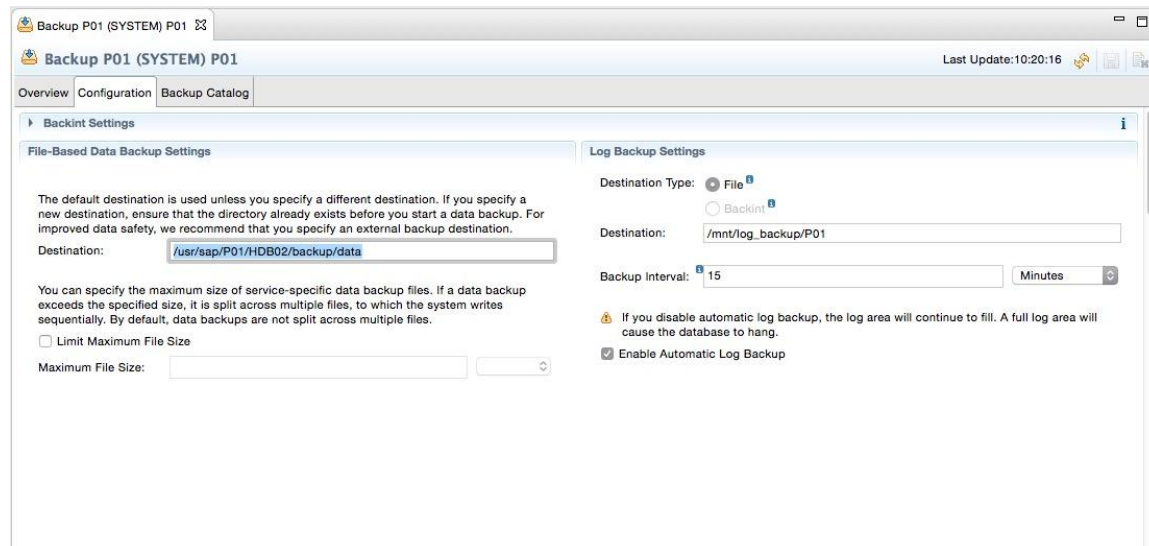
Backup P01 (SYSTEM) P01

Backup P01 (SYSTEM) P01

Last Update:10:20:16

Overview | Configuration | Backup Catalog

Backint Settings

File-Based Data Backup Settings

The default destination is used unless you specify a different destination. If you specify a new destination, ensure that the directory already exists before you start a data backup. For improved data safety, we recommend that you specify an external backup destination.

Destination: /usr/sap/P01/HDB02/backup/data

You can specify the maximum size of service-specific data backup files. If a data backup exceeds the specified size, it is split across multiple files, to which the system writes sequentially. By default, data backups are not split across multiple files.

Limit Maximum File Size

Maximum File Size:

Log Backup Settings

Destination Type: File

Backint

Destination: /mnt/log_backup/P01

Backup Interval: 15 Minutes

If you disable automatic log backup, the log area will continue to fill. A full log area will cause the database to hang.

Enable Automatic Log Backup